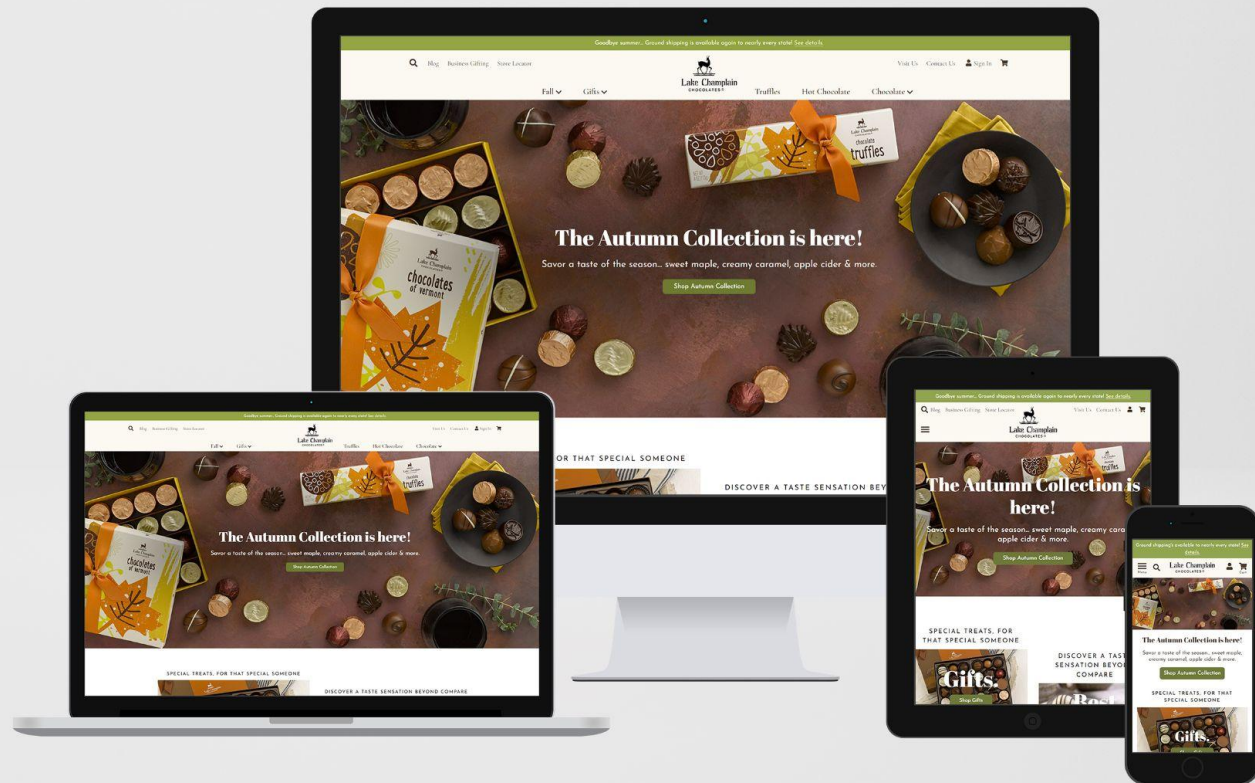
Goodbye summer... Ground shipping is available again to nearly every state! See details

Blog Business Gifting Store Locator

Lake Champlain CHOCOLATES

Visit Us Contact Us Sign In

Fall Gifts Truffles Hot Chocolate Chocolate

The Autumn Collection is here!

Savor a taste of the season... sweet maple, creamy caramel, apple cider & more.

Shop Autumn Collection

chocolates of vermont

chocolate truffles

OR THAT SPECIAL SOMEONE

DISCOVER A TASTE SENSATION BEY

Goodbye summer... Ground shipping is available again to nearly every state! See details

Blog Business Gifting Store Locator

Lake Champlain CHOCOLATES

Visit Us Contact Us Sign In

Fall Gifts Truffles Hot Chocolate Chocolate

The Autumn Collection is here!

Savor a taste of the season... sweet maple, creamy caramel, apple cider & more.

Shop Autumn Collection

SPECIAL TREATS, FOR THAT SPECIAL SOMEONE

DISCOVER A TASTE SENSATION BEYOND COMPARE

Goodbye summer... Ground shipping is available again to nearly every state! See details

Blog Business Gifting Store Locator

Visit Us Contact Us

Lake Champlain CHOCOLATES

The Autumn Collection is here!

Savor a taste of the season... sweet maple, creamy caramel, apple cider & more.

Shop Autumn Collection

SPECIAL TREATS, FOR THAT SPECIAL SOMEONE

DISCOVER A TAST SENSATION BEYO COMPARE

Gifts

Shop Gifts

Ground shipping is available to nearly every state! See details

Lake Champlain CHOCOLATES

The Autumn Collection is here!

Savor a taste of the season... sweet maple, creamy caramel, apple cider & more.

Shop Autumn Collection

SPECIAL TREATS, FOR THAT SPECIAL SOMEONE

Gifts